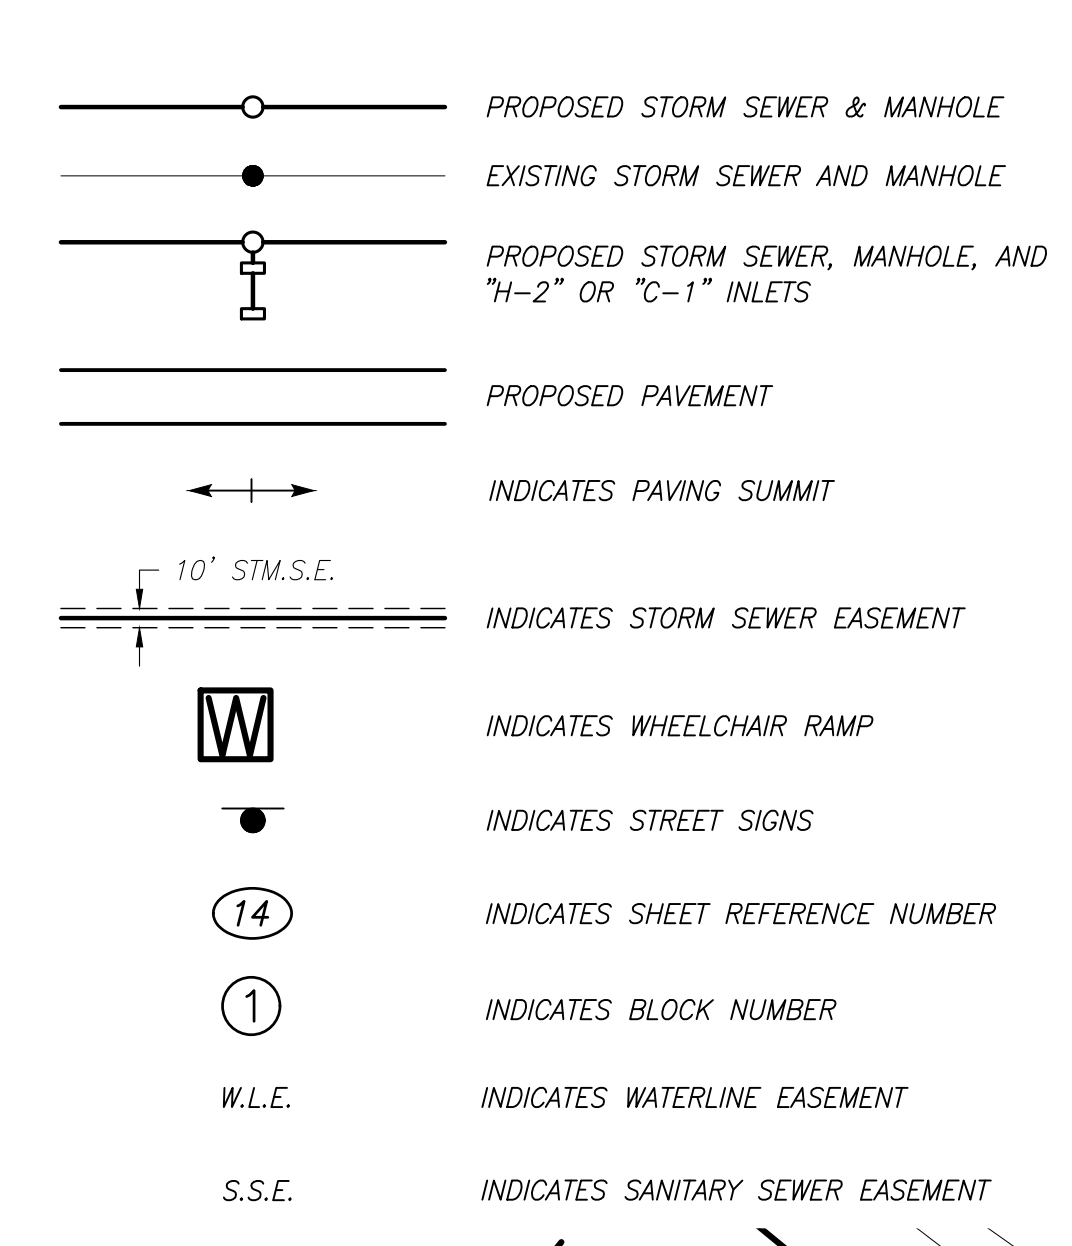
PROPOSED STORM SEWER & MANHOLE

EXISTING STORM SEWER AND MANHOLE

PROPOSED STORM SEWER, MANHOLE, AND "H–2" OR "C–1" INLETS

PROPOSED PAVEMENT

INDICATES PAVING SUMMIT

10' STM.S.E.

INDICATES STORM SEWER EASEMENT

W

INDICATES WHEELCHAIR RAMP

INDICATES STREET SIGNS

14

INDICATES SHEET REFERENCE NUMBER

1

INDICATES BLOCK NUMBER

W.L.E.

INDICATES WATERLINE EASEMENT

S.S.E.

INDICATES SANITARY SEWER EASEMENT